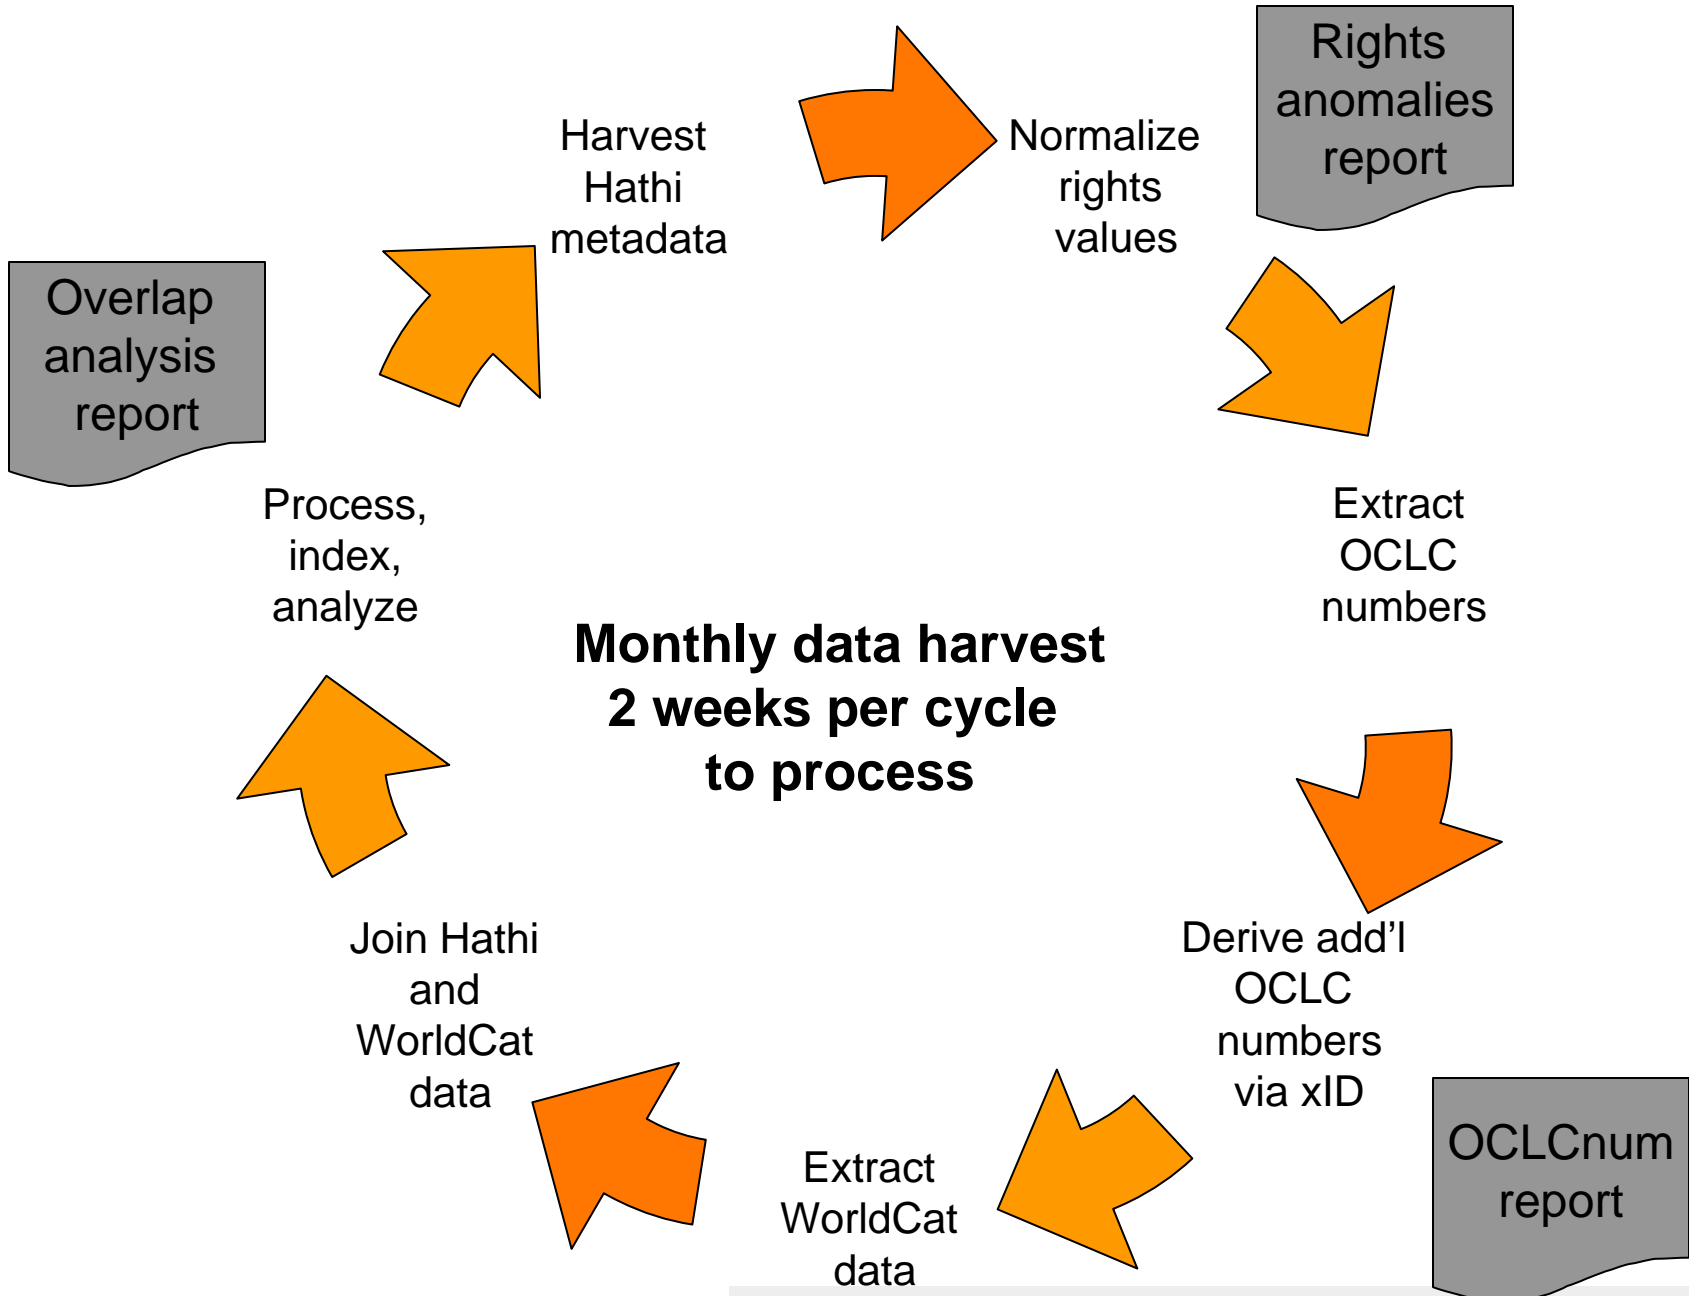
Harvest Hathi metadata

Normalize rights values

Rights anomalies report

Extract OCLC numbers

Derive add'l OCLC numbers via xID

OCLCnum report

Extract WorldCat data

Join Hathi and WorldCat data

Process, index, analyze

Overlap analysis report

**Monthly data harvest 2 weeks per cycle to process**